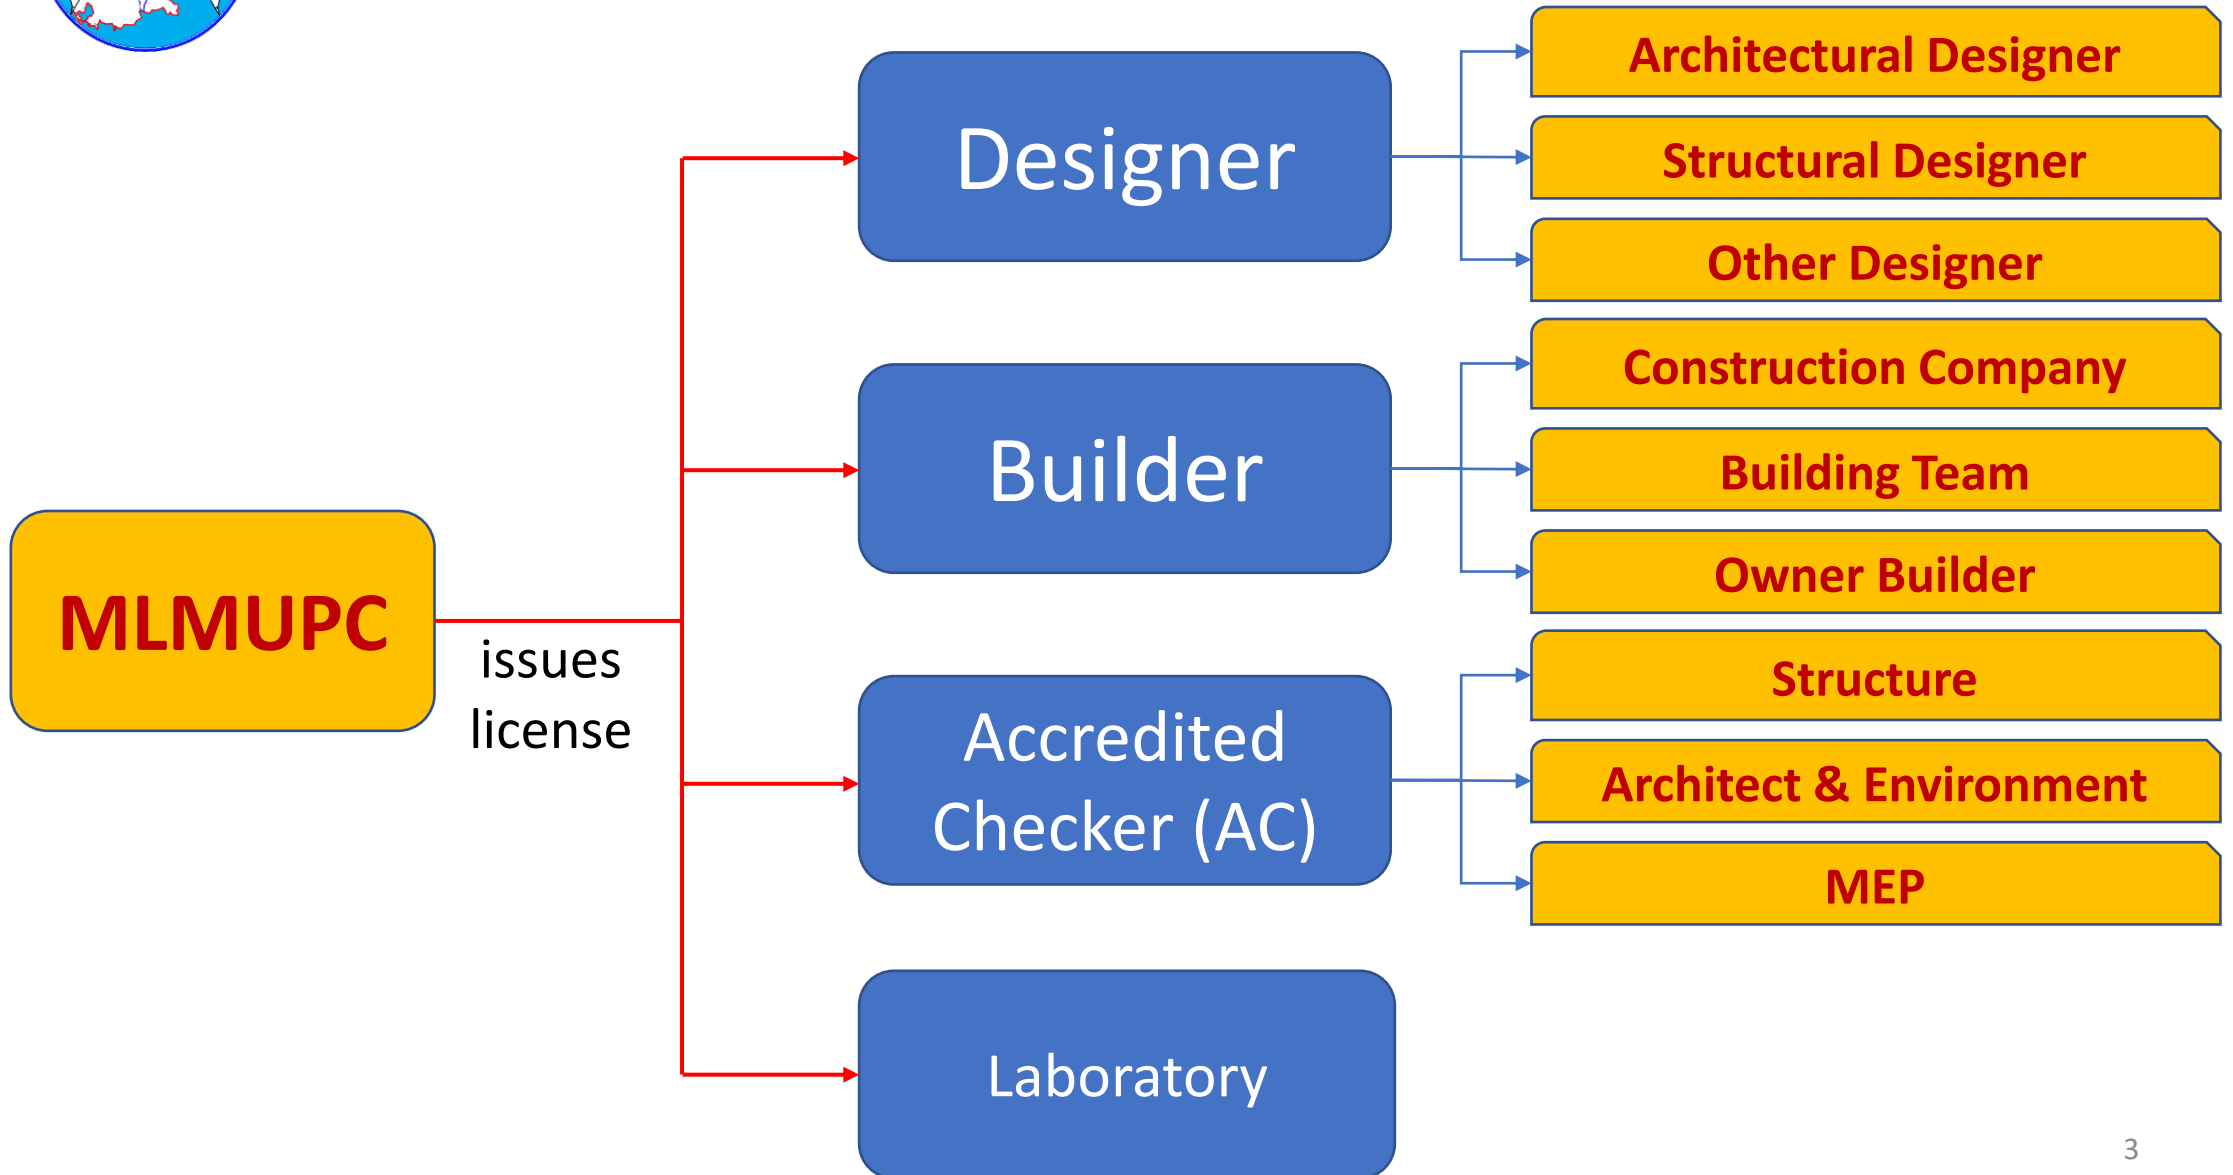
MLMUPC

issues license

Designer

Builder

Accredited Checker (AC)

Laboratory

Architectural Designer

Structural Designer

Other Designer

Construction Company

Building Team

Owner Builder

Structure

Architect & Environment

MEP

3